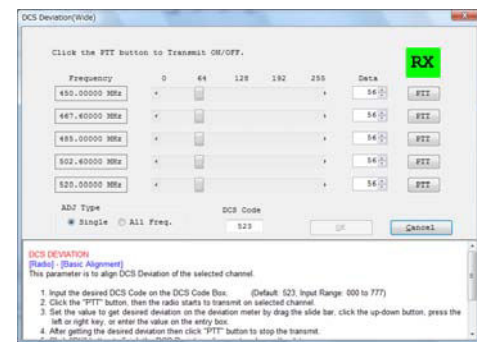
DCS Deviation(Wide)

Click the PTT button to Transmit ON/OFF.

RX

| Frequency | 0 | 64 | 128 | 192 | 255 | Data | |
|---|---|---|---|---|---|---|---|
| 450.00000 MHz | | | | | | 56 | PTT |
| 467.60000 MHz | | | | | | 56 | PTT |
| 485.00000 MHz | | | | | | 56 | PTT |
| 502.60000 MHz | | | | | | 56 | PTT |
| 520.00000 MHz | | | | | | 56 | PTT |

ADJ Type
Single
All Freq.

DCS Code
523

OK
Cancel

DCS DEVIATION
[Radio] - [Basic Alignment]
This parameter is to align DCS Deviation of the selected channel.

1. Input the desired DCS Code on the DCS Code Box. (Default: 523, Input Range: 000 to 777)
2. Click the "PTT" button, then the radio starts to transmit on selected channel.
3. Set the value to get desired deviation on the deviation meter by drag the slide bar, click the up-down button, press the left or right key, or enter the value on the entry box.
4. After getting the desired deviation then click "PTT" button to stop the transmit.
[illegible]